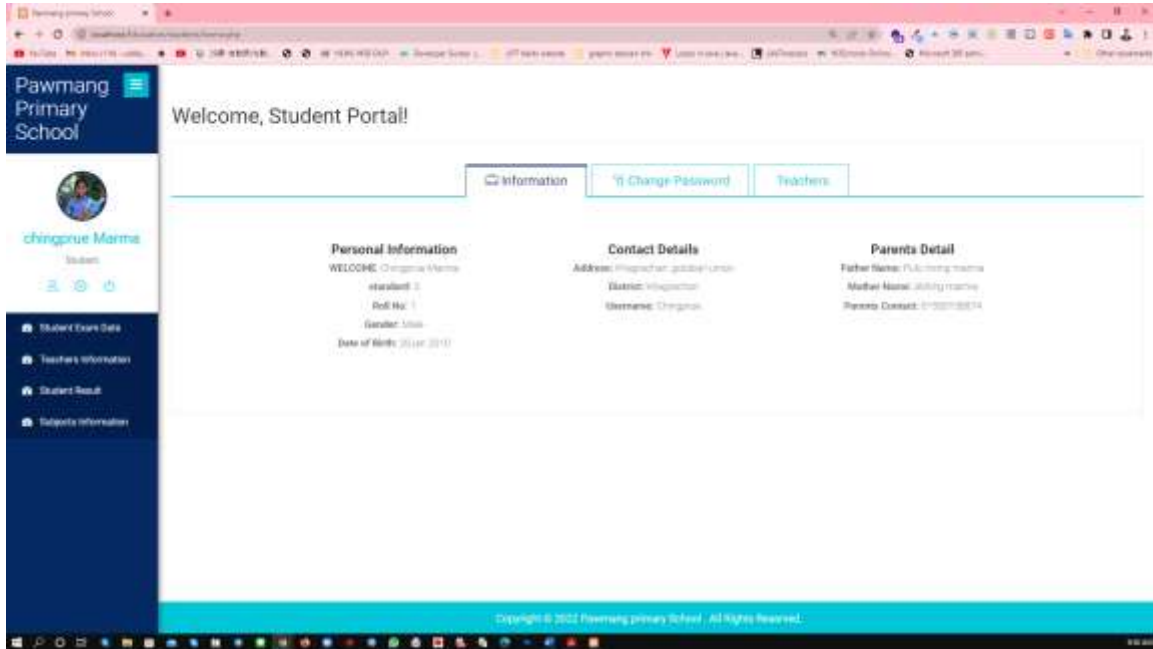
Pawmang Primary School

chingprue Marma
Student

Student Exam Date
Teachers Information
Student Result
Subjects Information

Welcome, Student Portal!

Information | Change Password | Teachers

Personal Information
WELCOME: Chingprue Marma
standard: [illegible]
Roll No: 1
Gender: Male
Date of Birth: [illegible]

Contact Details
Address: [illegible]
District: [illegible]
Username: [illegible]

Parents Detail
Father Name: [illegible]
Mother Name: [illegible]
Parents Contact: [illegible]

Copyright © 2022 Pawmang primary School . All Rights Reserved.